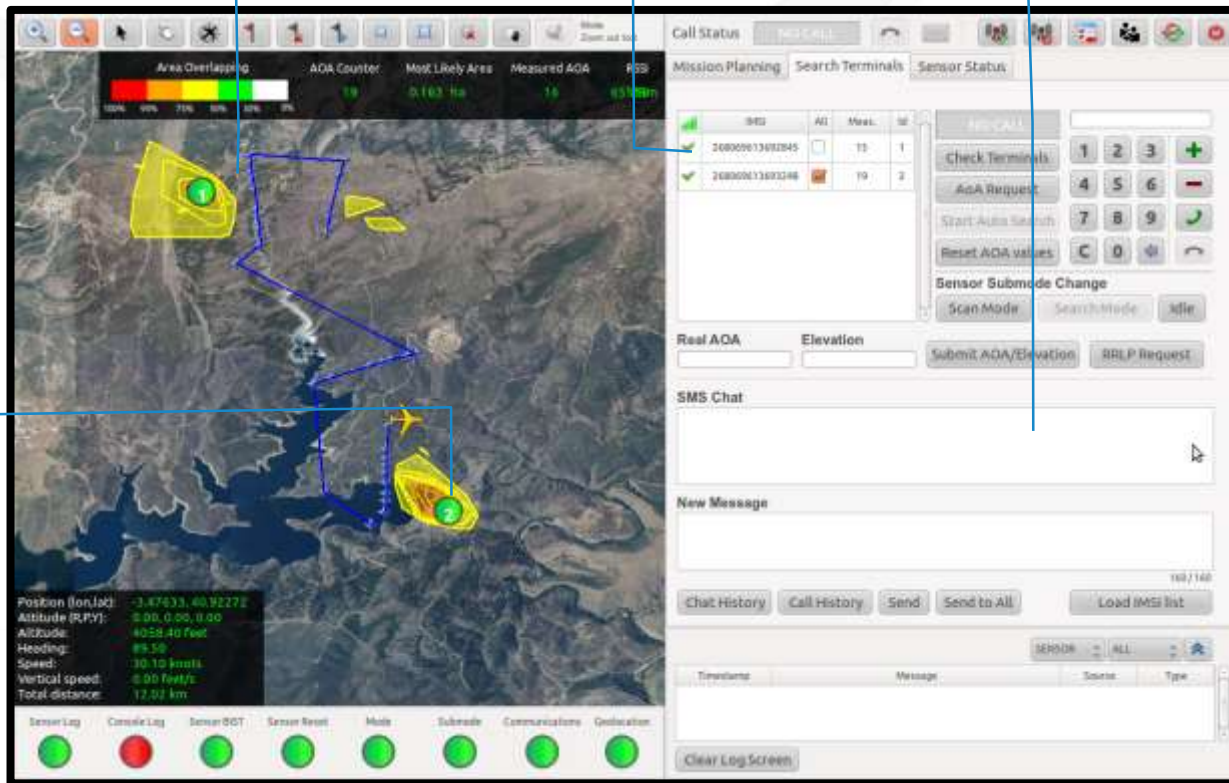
Mode
Zoom out tool

Area Overlapping
100% 90% 75% 50% 30% 0%
AOA Counter
19
Most Likely Area
0.162 ha
Measured AOA
16
RSSI
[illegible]

Position (lon,lat): -3.47633, 40.92272
Altitude (R,P,Y): 0.00, 0.00, 0.00
Altitude: 4058.40 feet
Heading: 89.50
Speed: 30.10 knots
Vertical speed: 0.00 feet/s
Total distance: 12.02 km

Sensor Log
Console Log
Sensor BIST
Sensor Reset
Mode
Submode
Communications
Geolocation

Call Status
NO CALL

Mission Planning
Search Terminals
Sensor Status

| | IMSI | All | Meas. | Id |
|---|---|---|---|---|
| ✔ | 208000013692845 | | 15 | 1 |
| ✔ | 208000013693298 | | 19 | 2 |

NO CALL
Check Terminals
AoA Request
Start Auto Search
Reset AOA values

1 2 3 +
4 5 6 −
7 8 9
C 0

Sensor Submode Change
Scan Mode
Search Mode
Idle

Real AOA
Elevation
Submit AOA/Elevation
RRLP Request

SMS Chat

New Message
160 / 160

Chat History
Call History
Send
Send to All
Load IMSI list

SENSOR
ALL

| Timestamp | Message | Source | Type |
|---|---|---|---|

Clear Log Screen